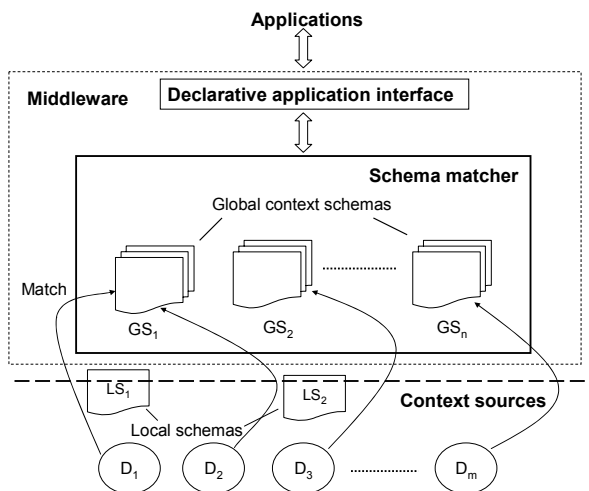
Applications

Middleware

Declarative application interface

Schema matcher

Global context schemas

Match

$GS_1$

$GS_2$

$GS_n$

$LS_1$

$LS_2$

Context sources

Local schemas

$D_1$

$D_2$

$D_3$

$D_m$